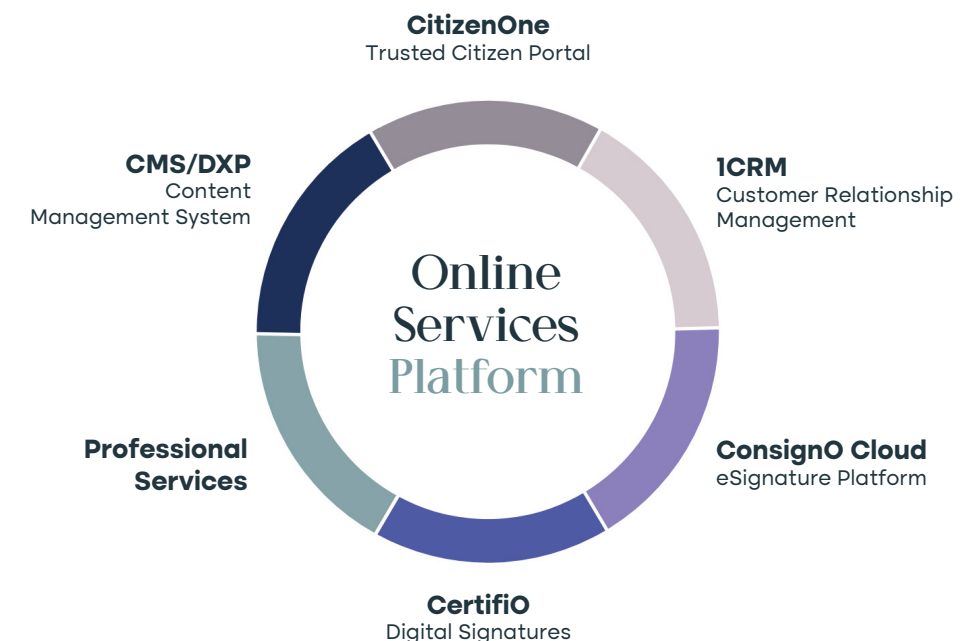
CitizenOne
Trusted Citizen Portal

CMS/DXP
Content Management System

1CRM
Customer Relationship Management

Online Services Platform

Professional Services

ConsignO Cloud
eSignature Platform

CertifiO
Digital Signatures